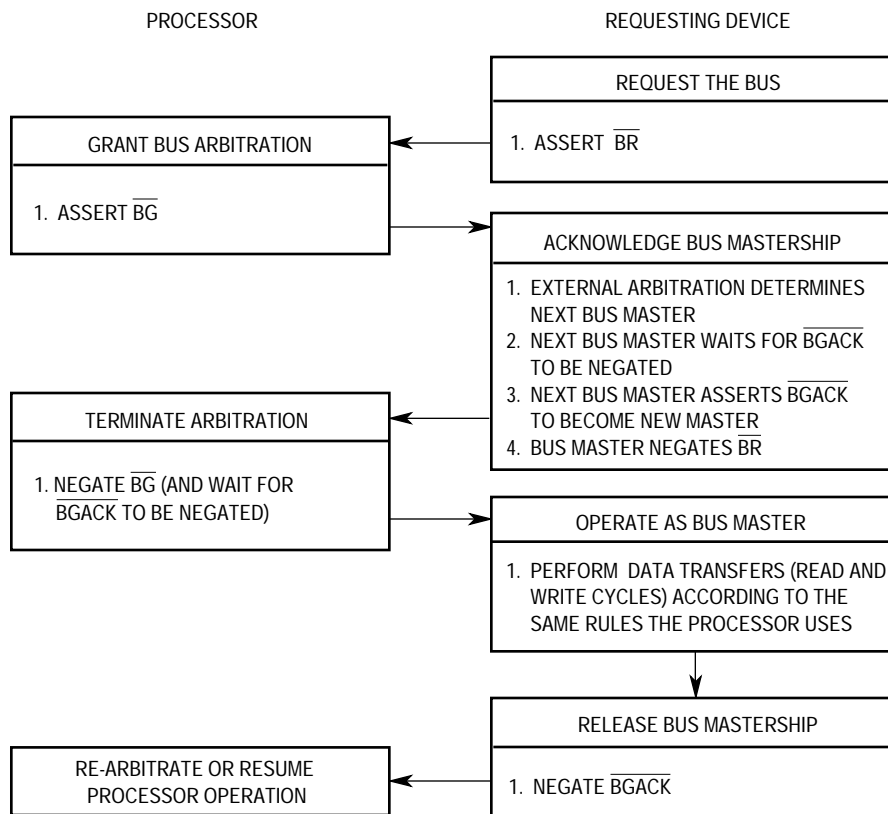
PROCESSOR

REQUESTING DEVICE

REQUEST THE BUS

1. ASSERT $\overline{BR}$

GRANT BUS ARBITRATION

1. ASSERT $\overline{BG}$

ACKNOWLEDGE BUS MASTERSHIP

1. EXTERNAL ARBITRATION DETERMINES NEXT BUS MASTER
2. NEXT BUS MASTER WAITS FOR $\overline{BGACK}$ TO BE NEGATED
3. NEXT BUS MASTER ASSERTS $\overline{BGACK}$ TO BECOME NEW MASTER
4. BUS MASTER NEGATES $\overline{BR}$

TERMINATE ARBITRATION

1. NEGATE $\overline{BG}$ (AND WAIT FOR $\overline{BGACK}$ TO BE NEGATED)

OPERATE AS BUS MASTER

1. PERFORM DATA TRANSFERS (READ AND WRITE CYCLES) ACCORDING TO THE SAME RULES THE PROCESSOR USES

RELEASE BUS MASTERSHIP

1. NEGATE $\overline{BGACK}$

RE-ARBITRATE OR RESUME PROCESSOR OPERATION